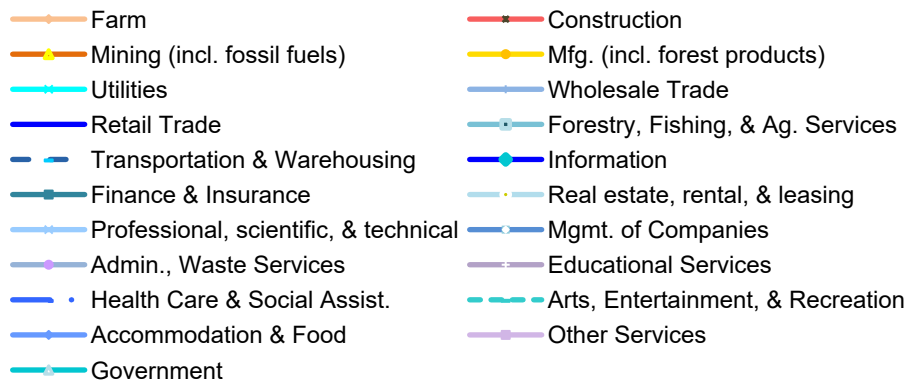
Farm
Mining (incl. fossil fuels)
Utilities
Retail Trade
Transportation & Warehousing
Finance & Insurance
Professional, scientific, & technical
Admin., Waste Services
Health Care & Social Assist.
Accommodation & Food
Government

Construction
Mfg. (incl. forest products)
Wholesale Trade
Forestry, Fishing, & Ag. Services
Information
Real estate, rental, & leasing
Mgmt. of Companies
Educational Services
Arts, Entertainment, & Recreation
Other Services